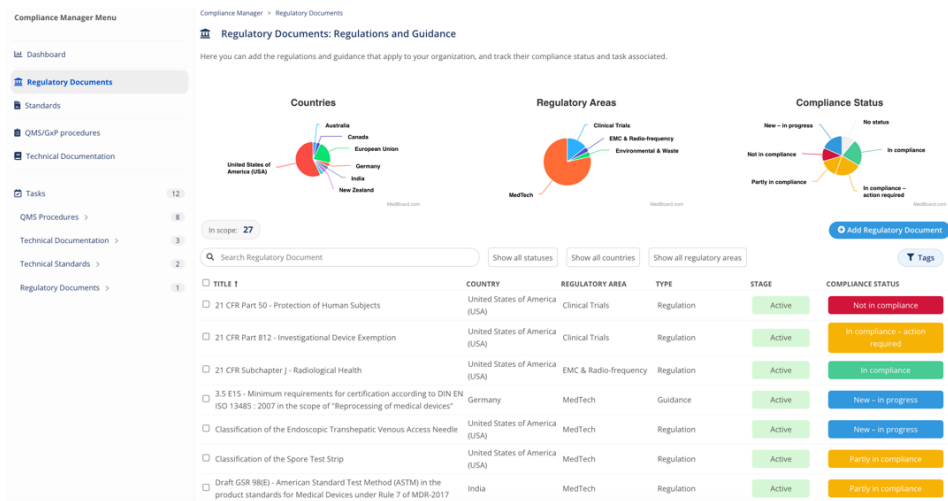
Compliance Manager Menu

Dashboard

Regulatory Documents

Standards

QMS/GxP procedures

Technical Documentation

Tasks 12

QMS Procedures 8

Technical Documentation 3

Technical Standards 2

Regulatory Documents 1

Compliance Manager > Regulatory Documents

Regulatory Documents: Regulations and Guidance

Here you can add the regulations and guidance that apply to your organization, and track their compliance status and task associated.

Countries

Australia
Canada
European Union
Germany
India
New Zealand
United States of America (USA)
MedBoard.com

Regulatory Areas

Clinical Trials
EMC & Radio-frequency
Environmental & Waste
MedTech
MedBoard.com

Compliance Status

New – in progress
No status
Not in compliance
In compliance
Partly in compliance
In compliance – action required
MedBoard.com

In scope: 27

Add Regulatory Document

Search Regulatory Document

Show all statuses

Show all countries

Show all regulatory areas

Tags

| TITLE ↑ | COUNTRY | REGULATORY AREA | TYPE | STAGE | COMPLIANCE STATUS |
|---|---|---|---|---|---|
| 21 CFR Part 50 - Protection of Human Subjects | United States of America (USA) | Clinical Trials | Regulation | Active | Not in compliance |
| 21 CFR Part 812 - Investigational Device Exemption | United States of America (USA) | Clinical Trials | Regulation | Active | In compliance – action required |
| 21 CFR Subchapter J - Radiological Health | United States of America (USA) | EMC & Radio-frequency | Regulation | Active | In compliance |
| 3.5 E15 - Minimum requirements for certification according to DIN EN ISO 13485 : 2007 in the scope of "Reprocessing of medical devices" | Germany | MedTech | Guidance | Active | New – in progress |
| Classification of the Endoscopic Transhepatic Venous Access Needle | United States of America (USA) | MedTech | Regulation | Active | New – in progress |
| Classification of the Spore Test Strip | United States of America (USA) | MedTech | Regulation | Active | Partly in compliance |
| Draft GSR 98(E) - American Standard Test Method (ASTM) in the product standards for Medical Devices under Rule 7 of MDR-2017 | India | MedTech | Regulation | Active | Partly in compliance |